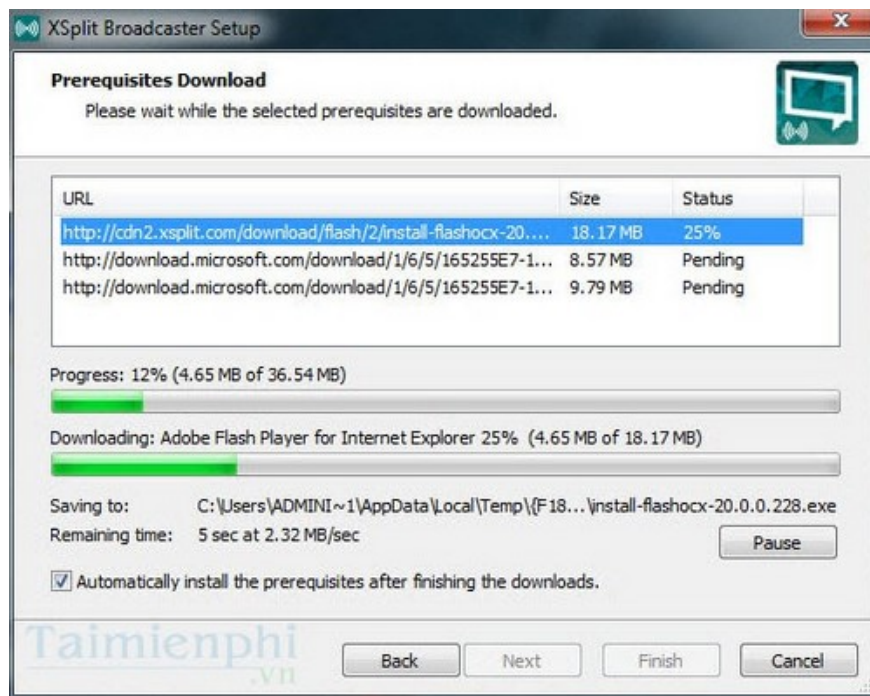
XSplit Broadcaster Setup

Prerequisites Download
Please wait while the selected prerequisites are downloaded.

| URL | Size | Status |
|---|---|---|
| http://cdn2.xsplit.com/download/flash/2/install-flashocx-20.... | 18.17 MB | 25% |
| http://download.microsoft.com/download/1/6/5/165255E7-1... | 8.57 MB | Pending |
| http://download.microsoft.com/download/1/6/5/165255E7-1... | 9.79 MB | Pending |

Progress: 12% (4.65 MB of 36.54 MB)

Downloading: Adobe Flash Player for Internet Explorer 25% (4.65 MB of 18.17 MB)

Saving to: C:\Users\ADMINI~1\AppData\Local\Temp\{F18...\install-flashocx-20.0.0.228.exe
Remaining time: 5 sec at 2.32 MB/sec

Pause

Automatically install the prerequisites after finishing the downloads.

Taimienphi .vn

Back Next Finish Cancel